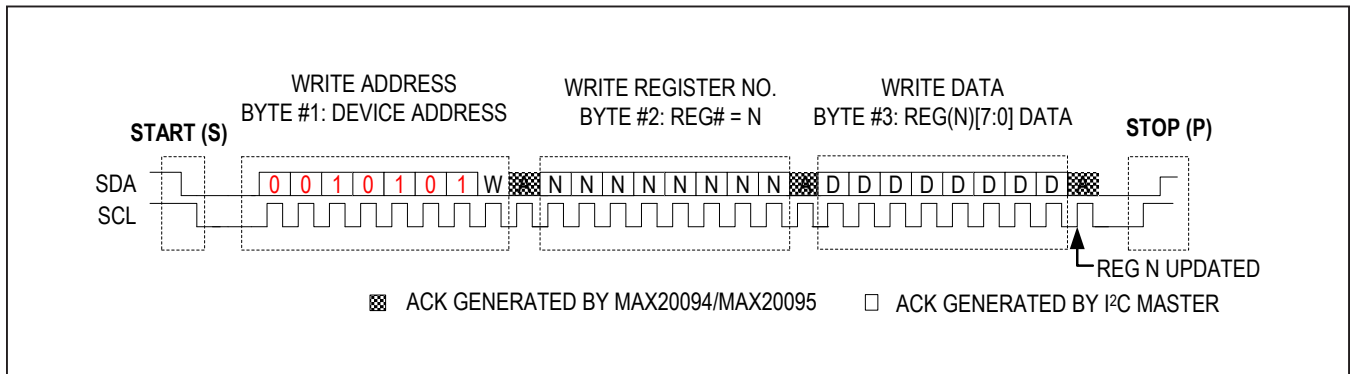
WRITE ADDRESS
BYTE #1: DEVICE ADDRESS

WRITE REGISTER NO.
BYTE #2: REG# = N

WRITE DATA
BYTE #3: REG(N)[7:0] DATA

START (S)

STOP (P)

SDA
SCL

0 0 1 0 1 0 1 W

N N N N N N N N

D D D D D D D D

REG N UPDATED

ACK GENERATED BY MAX20094/MAX20095

ACK GENERATED BY I$^2$C MASTER